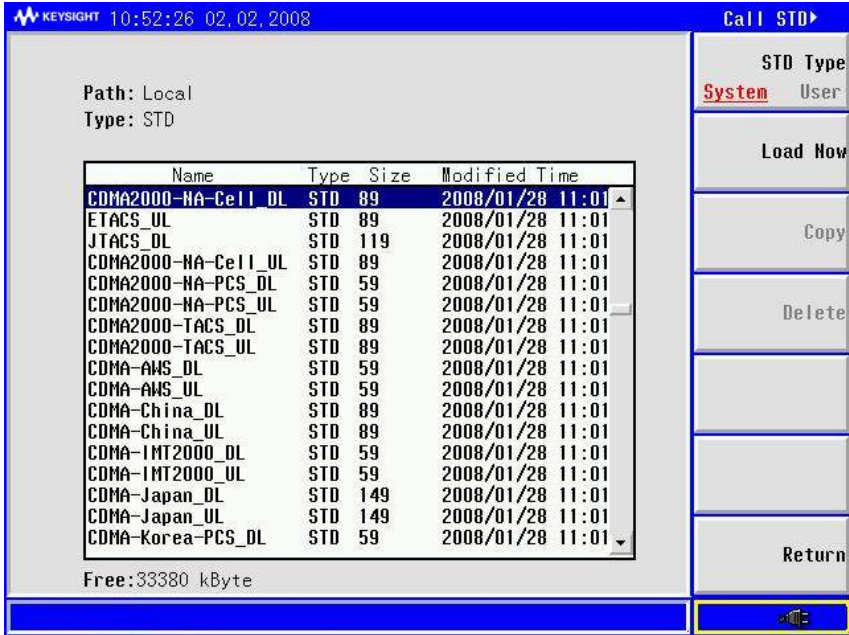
KEYSIGHT 10:52:26 02.02.2008

Call STD▸

STD Type
System User

Load Now

Copy

Delete

Return

Path: Local
Type: STD

| Name | Type | Size | Modified Time |
|---|---|---|---|
| CDMA2000-NA-Cell_DL | STD | 89 | 2008/01/28 11:01 |
| ETACS_UL | STD | 89 | 2008/01/28 11:01 |
| JTACS_DL | STD | 119 | 2008/01/28 11:01 |
| CDMA2000-NA-Cell_UL | STD | 89 | 2008/01/28 11:01 |
| CDMA2000-NA-PCS_DL | STD | 59 | 2008/01/28 11:01 |
| CDMA2000-NA-PCS_UL | STD | 59 | 2008/01/28 11:01 |
| CDMA2000-TACS_DL | STD | 89 | 2008/01/28 11:01 |
| CDMA2000-TACS_UL | STD | 89 | 2008/01/28 11:01 |
| CDMA-AWS_DL | STD | 59 | 2008/01/28 11:01 |
| CDMA-AWS_UL | STD | 59 | 2008/01/28 11:01 |
| CDMA-China_DL | STD | 89 | 2008/01/28 11:01 |
| CDMA-China_UL | STD | 89 | 2008/01/28 11:01 |
| CDMA-IMT2000_DL | STD | 59 | 2008/01/28 11:01 |
| CDMA-IMT2000_UL | STD | 59 | 2008/01/28 11:01 |
| CDMA-Japan_DL | STD | 149 | 2008/01/28 11:01 |
| CDMA-Japan_UL | STD | 149 | 2008/01/28 11:01 |
| CDMA-Korea-PCS_DL | STD | 59 | 2008/01/28 11:01 |

Free:33380 kByte